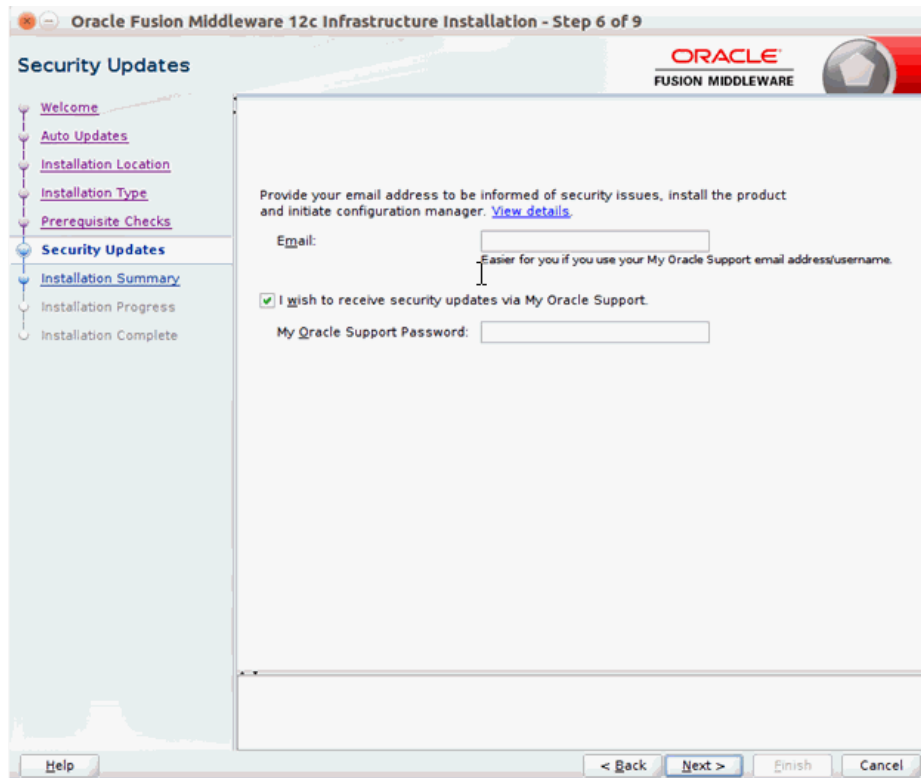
Oracle Fusion Middleware 12c Infrastructure Installation - Step 6 of 9

Security Updates

ORACLE
FUSION MIDDLEWARE

Welcome
Auto Updates
Installation Location
Installation Type
Prerequisite Checks
Security Updates
Installation Summary
Installation Progress
Installation Complete

Provide your email address to be informed of security issues, install the product and initiate configuration manager. View details.

Email:

Easier for you if you use your My Oracle Support email address/username.

I wish to receive security updates via My Oracle Support.

My Oracle Support Password:

Help

< Back

Next >

Finish

Cancel